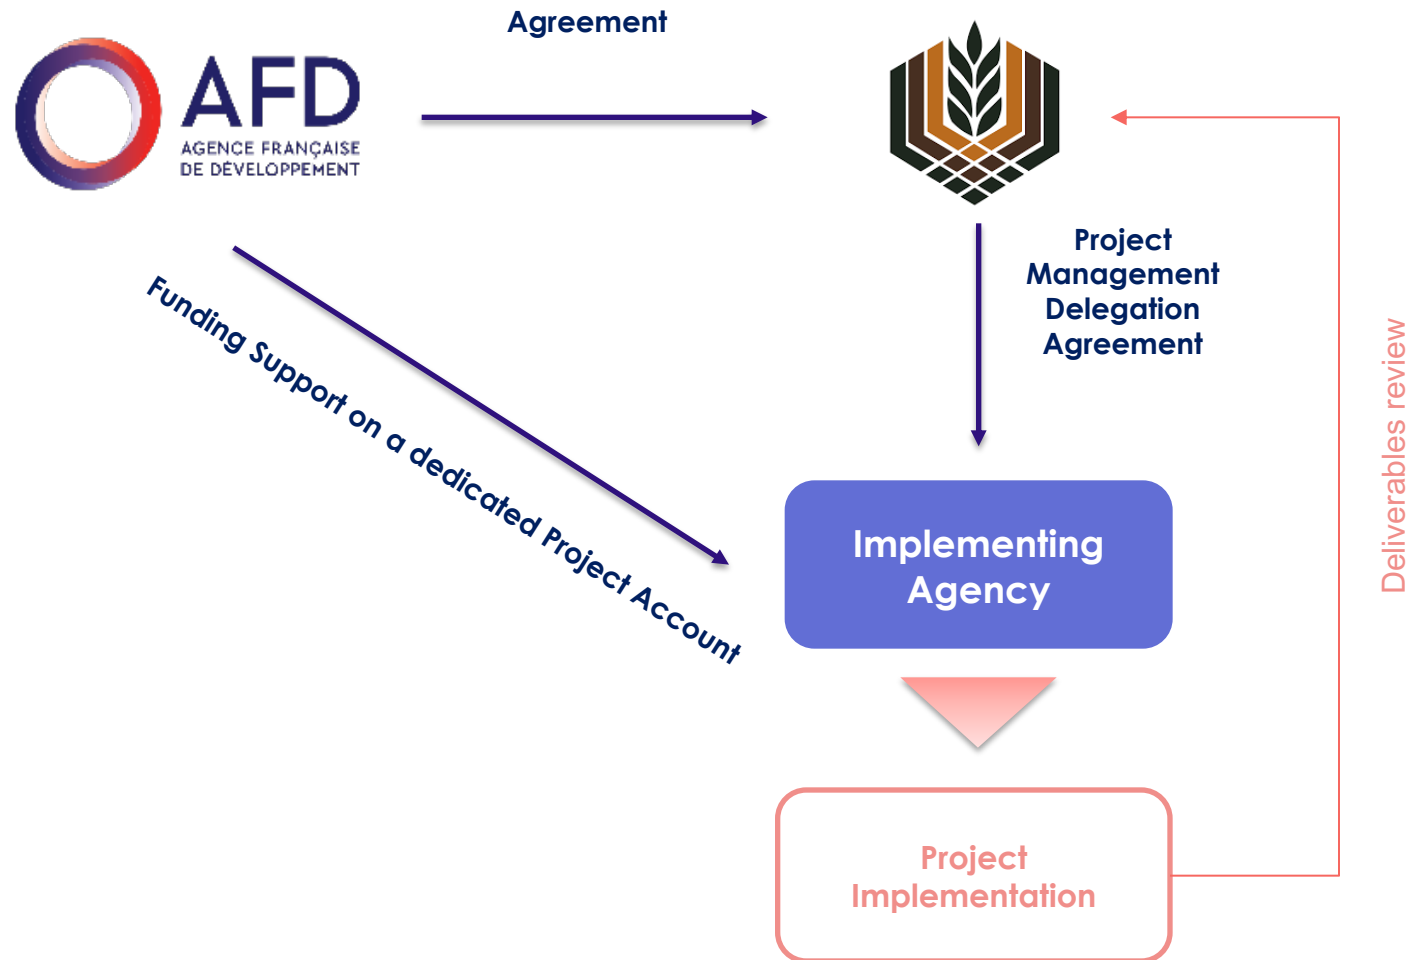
AFD
AGENCE FRANÇAISE DE DÉVELOPPEMENT

Agreement

Project Management Delegation Agreement

Funding Support on a dedicated Project Account

Implementing Agency

Project Implementation

Deliverables review